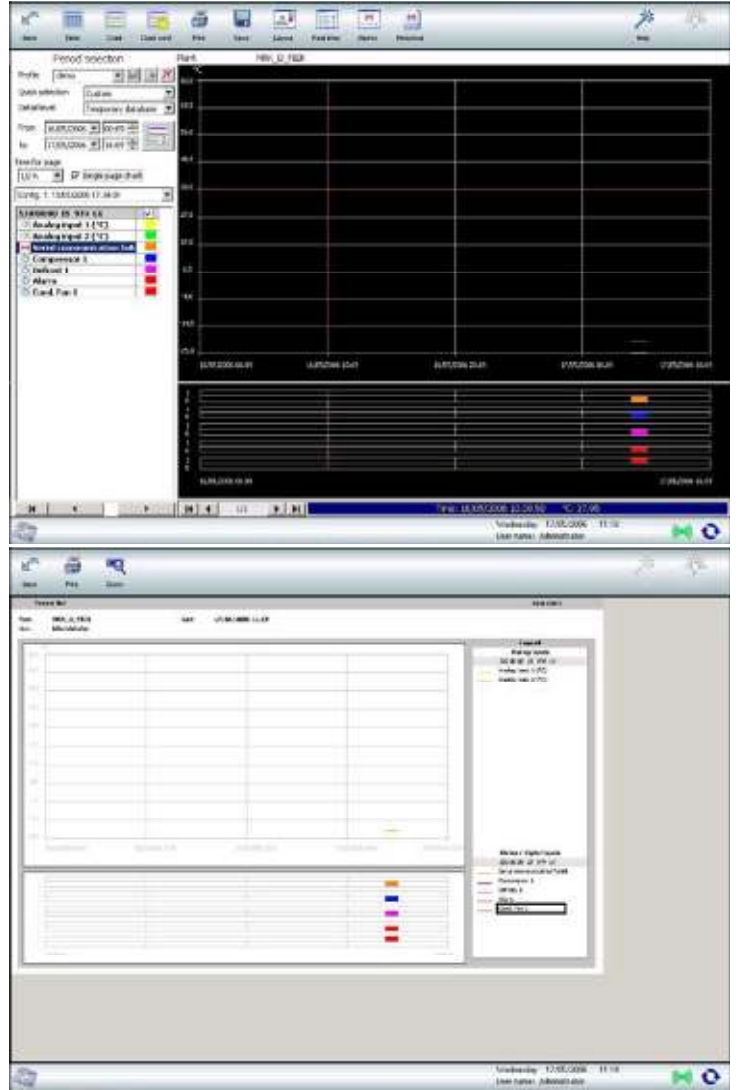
Back View Chart Chart conf Print Save Export Find time Alarms Previous Help

Period selection
Plant: HRV_U_7828
Profile: demo
Quick selection: Custom
Detail level: Temporary database
From: 16/05/2006 00:03
to: 17/05/2006 16:03
Time for page: 12 h
Single page chart
Config: 1: 15/05/2006 17:38:01

Analog input 1 (°C)
Analog input 2 (°C)
Serial communication allow (off)
Compressor 1
Defrost 1
Alarm
Cond. Fan 1

°C
16/05/2006 00:03
16/05/2006 10:03
16/05/2006 20:03
17/05/2006 06:03
17/05/2006 16:03

Time: 16/05/2006 12:38:50 °C: 27.00

Wednesday 17/05/2006 11:10
User name: Administrator

Back Print Zoom

Plant: HRV_U_7828
Date: 17/05/2006 11:23

Legend
Analog inputs
Analog input 1 (°C)
Analog input 2 (°C)

Alarms / Digital inputs
Serial communication allow (off)
Compressor 1
Defrost 1
Alarm
Cond. Fan 1

Wednesday 17/05/2006 11:10
User name: Administrator